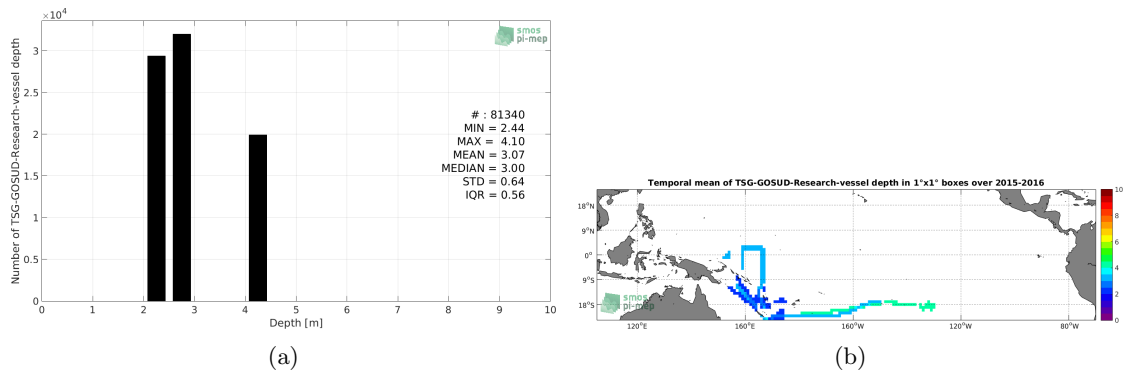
$\times 10^4$

smos pi-mep

Number of TSG-GOSUD-Research-vessel depth

3
2.5
2
1.5
1
0.5
0

# : 81340
MIN = 2.44
MAX = 4.10
MEAN = 3.07
MEDIAN = 3.00
STD = 0.64
IQR = 0.56

0 1 2 3 4 5 6 7 8 9 10
Depth [m]

(a)

Temporal mean of TSG-GOSUD-Research-vessel depth in 1°x1° boxes over 2015-2016

18°N
9°N
0°
9°S
18°S

smos pi-mep

120°E 160°E 160°W 120°W 80°W

10
8
6
4
2
0

(b)